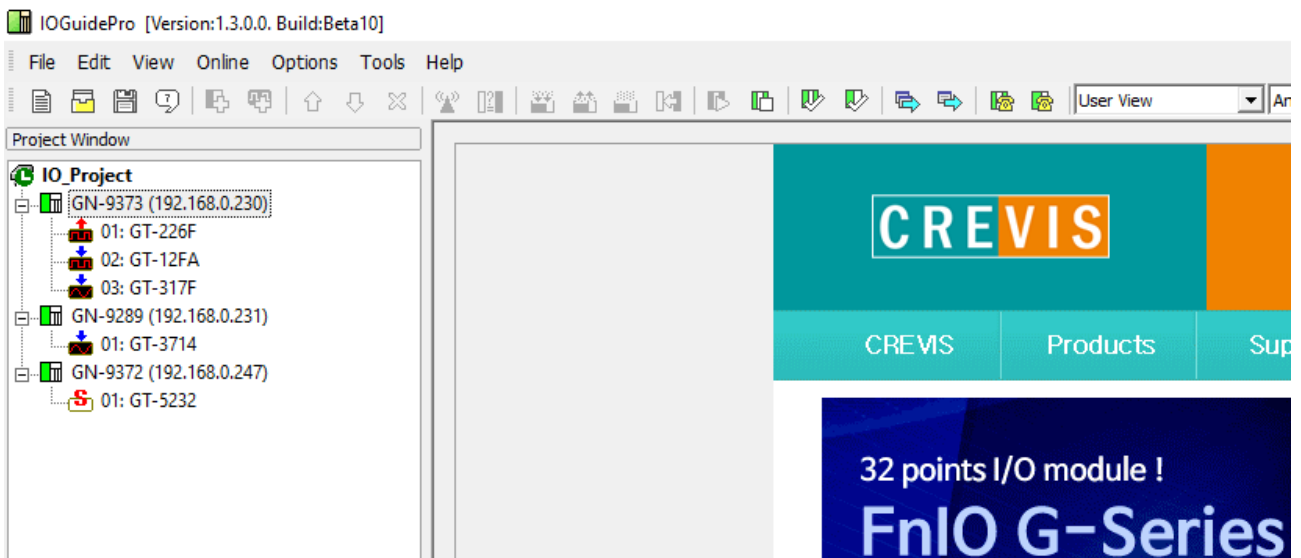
IOGuidePro [Version:1.3.0.0. Build:Beta10]

File Edit View Online Options Tools Help

User View

An

Project Window

IO_Project
GN-9373 (192.168.0.230)
01: GT-226F
02: GT-12FA
03: GT-317F
GN-9289 (192.168.0.231)
01: GT-3714
GN-9372 (192.168.0.247)
01: GT-5232

CREVIS

CREVIS Products Sup

32 points I/O module !
FnIO G-Series